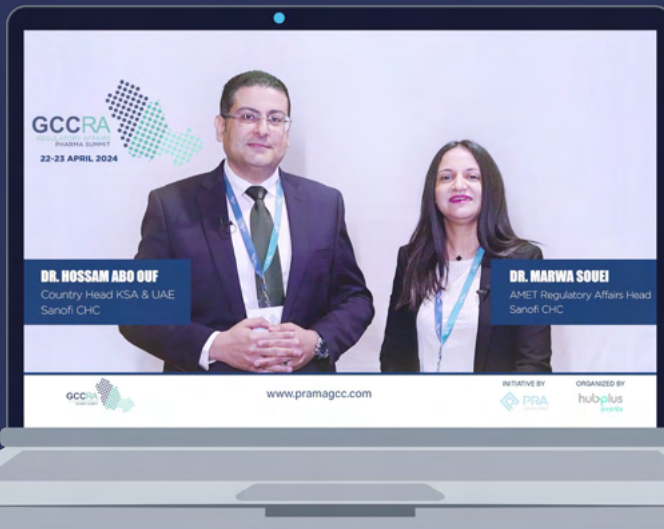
GCCRA
REGULATORY AFFAIRS
PHARMA SUMMIT
22-23 APRIL 2024

DR. HOSSAM ABO OUF
Country Head KSA & UAE
Sanofi CHC

DR. MARWA SOUEI
AMET Regulatory Affairs Head
Sanofi CHC

GCCRA
www.pramagcc.com
INITIATIVE BY
PRA
ORGANIZED BY
hub-plus
events